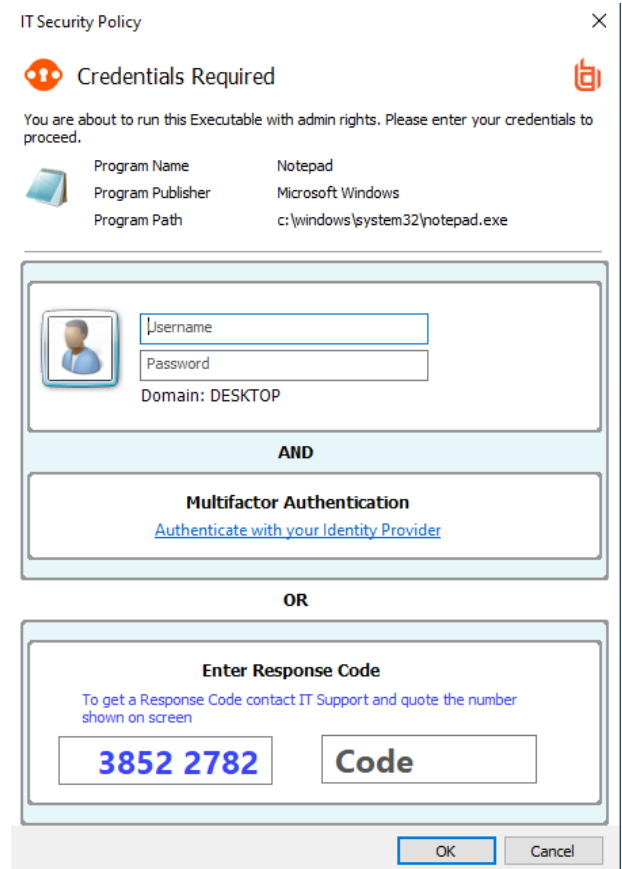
IT Security Policy

Credentials Required

You are about to run this Executable with admin rights. Please enter your credentials to proceed.

Program Name Notepad
Program Publisher Microsoft Windows
Program Path c:\windows\system32\notepad.exe

Username
Password
Domain: DESKTOP

AND

Multifactor Authentication
Authenticate with your Identity Provider

OR

Enter Response Code
To get a Response Code contact IT Support and quote the number shown on screen

3852 2782
Code

OK Cancel